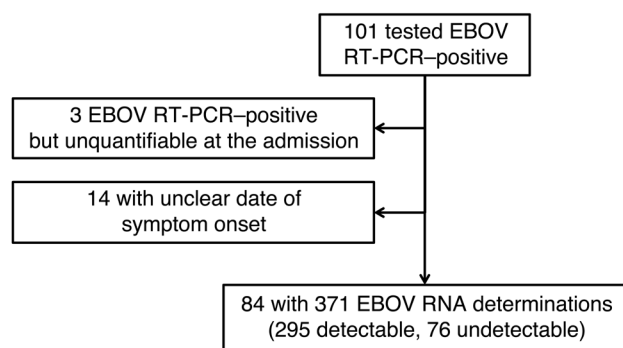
101 tested EBOV RT-PCR–positive

3 EBOV RT-PCR–positive but unquantifiable at the admission

14 with unclear date of symptom onset

84 with 371 EBOV RNA determinations (295 detectable, 76 undetectable)